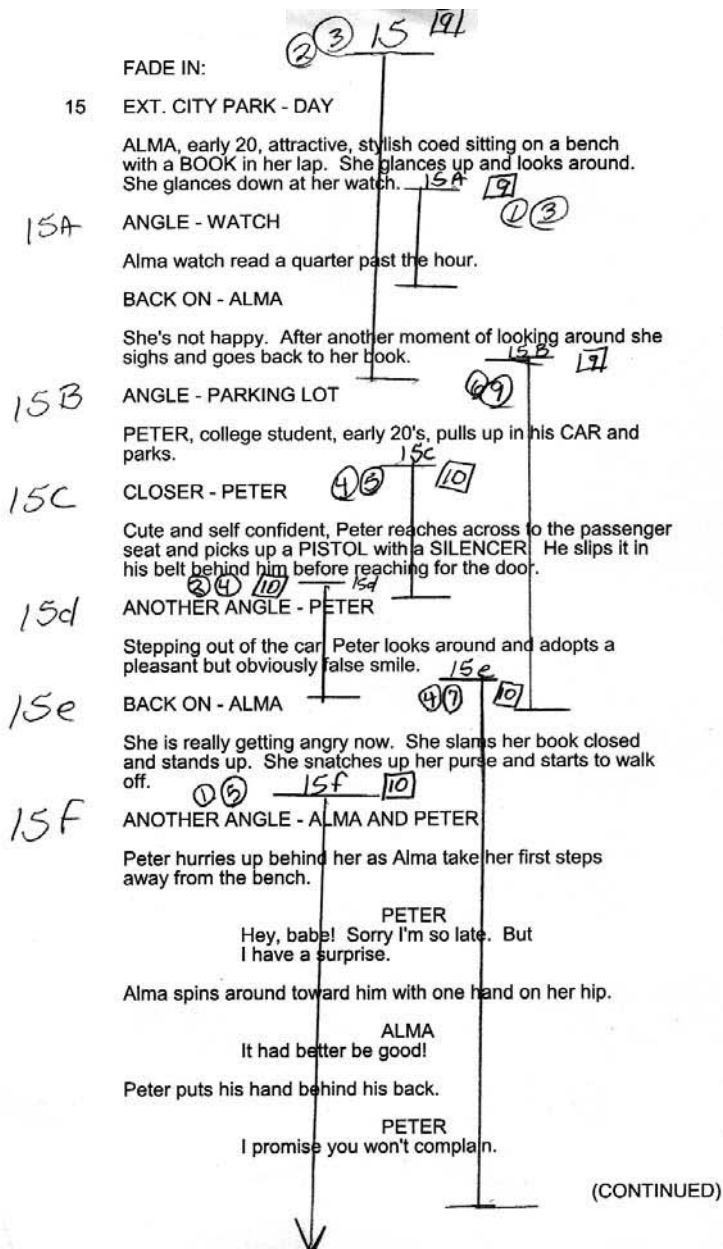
②③ 15 [9]

FADE IN:

15 EXT. CITY PARK - DAY

ALMA, early 20, attractive, stylish coed sitting on a bench with a BOOK in her lap. She glances up and looks around. She glances down at her watch. 15A [9] ①③

15A ANGLE - WATCH

Alma watch read a quarter past the hour.

BACK ON - ALMA

She's not happy. After another moment of looking around she sighs and goes back to her book. 15B [9]

15B ANGLE - PARKING LOT ⑥⑨

PETER, college student, early 20's, pulls up in his CAR and parks. 15c [10] ④⑤

15C CLOSER - PETER

Cute and self confident, Peter reaches across to the passenger seat and picks up a PISTOL with a SILENCER. He slips it in his belt behind him before reaching for the door. ②④ [10] 15d

15d ANOTHER ANGLE - PETER

Stepping out of the car Peter looks around and adopts a pleasant but obviously false smile. 15e ④⑦ [10]

15e BACK ON - ALMA

She is really getting angry now. She slams her book closed and stands up. She snatches up her purse and starts to walk off. ①⑤ 15f [10]

15F ANOTHER ANGLE - ALMA AND PETER

Peter hurries up behind her as Alma take her first steps away from the bench.

PETER
Hey, babe! Sorry I'm so late. But I have a surprise.

Alma spins around toward him with one hand on her hip.

ALMA
It had better be good!

Peter puts his hand behind his back.

PETER
I promise you won't complain.

(CONTINUED)